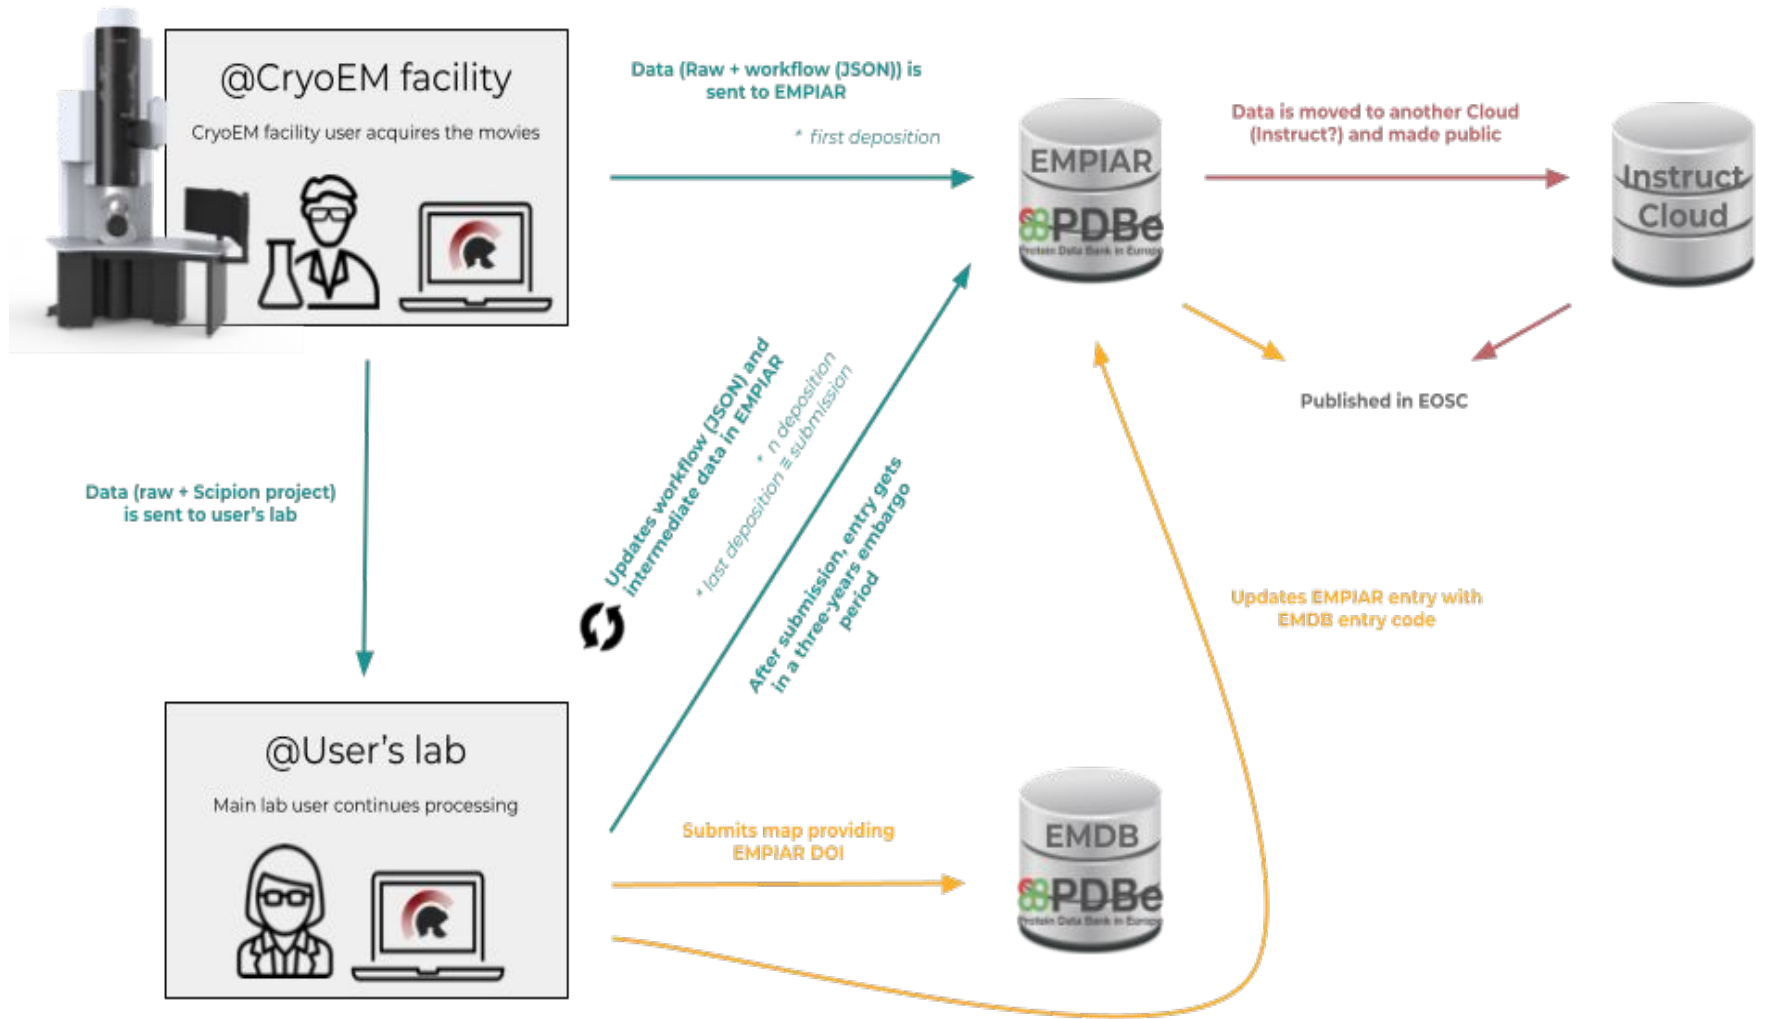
@CryoEM facility

CryoEM facility user acquires the movies

Data (Raw + workflow (JSON)) is sent to EMPIAR

* first deposition

EMPIAR

PDBe

Protein Data Bank in Europe

Data is moved to another Cloud (Instruct?) and made public

Instruct Cloud

Published in EOSC

Data (raw + Scipion project) is sent to user's lab

Updates workflow (JSON) and intermediate data in EMPIAR

* n deposition

* last deposition ≡ submission

After submission, entry gets in a three-years embargo period

Updates EMPIAR entry with EMDB entry code

@User's lab

Main lab user continues processing

Submits map providing EMPIAR DOI

EMDB

PDBe

Protein Data Bank in Europe